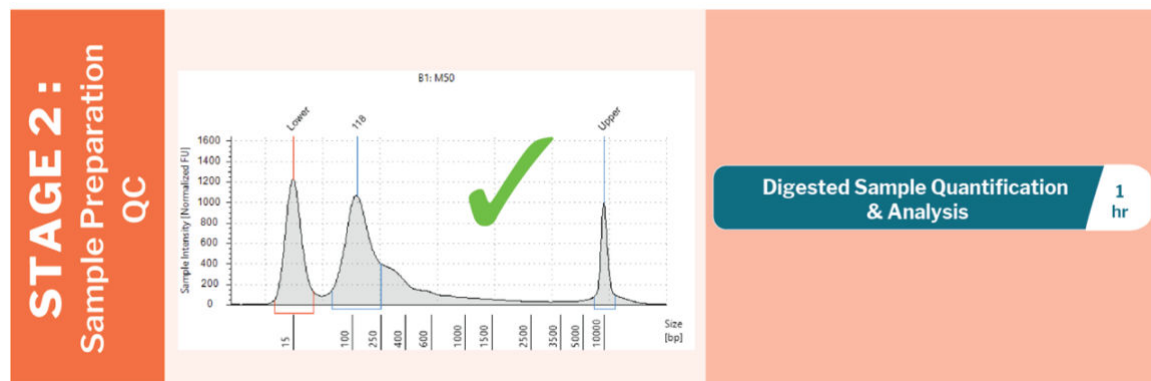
STAGE 2:
Sample Preparation QC

B1: M50

Sample Intensity [Normalized FU]

1600
1400
1200
1000
800
600
400
200
0

Lower
118
Upper

15
100
250
400
600
1000
1500
2500
3500
5000
10000

Size [bp]

Digested Sample Quantification & Analysis

1 hr